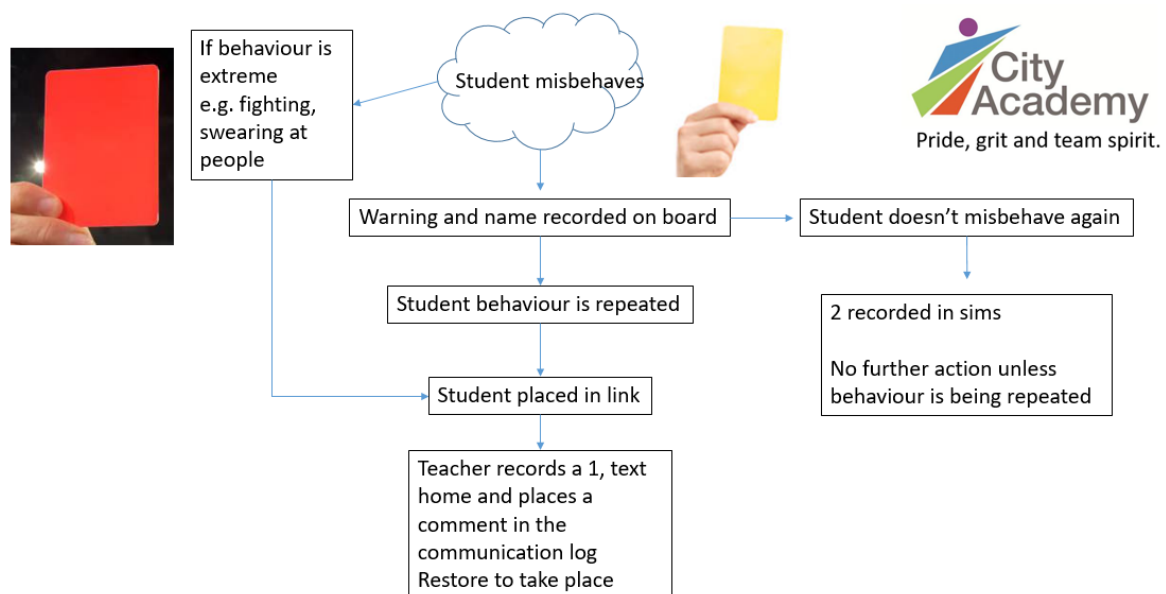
If behaviour is extreme
e.g. fighting, swearing at people

Student misbehaves

City Academy
Pride, grit and team spirit.

Warning and name recorded on board

Student doesn't misbehave again

Student behaviour is repeated

2 recorded in sims

No further action unless behaviour is being repeated

Student placed in link

Teacher records a 1, text home and places a comment in the communication log
Restore to take place